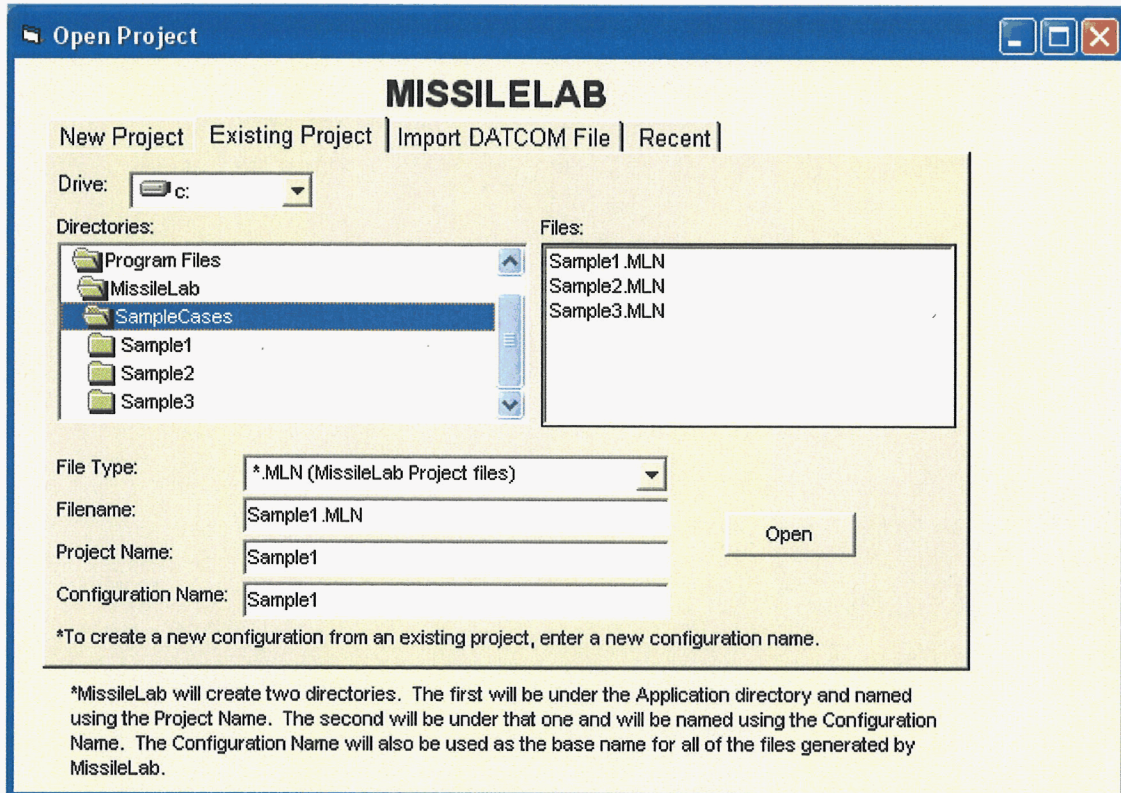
Open Project

MISSILELAB

New Project | Existing Project | Import DATCOM File | Recent |

Drive: c:

Directories:

Program Files
MissileLab
SampleCases
Sample1
Sample2
Sample3

Files:

Sample1.MLN
Sample2.MLN
Sample3.MLN

File Type: *.MLN (MissileLab Project files)

Filename: Sample1.MLN

Project Name: Sample1

Configuration Name: Sample1

Open

*To create a new configuration from an existing project, enter a new configuration name.

*MissileLab will create two directories. The first will be under the Application directory and named using the Project Name. The second will be under that one and will be named using the Configuration Name. The Configuration Name will also be used as the base name for all of the files generated by MissileLab.